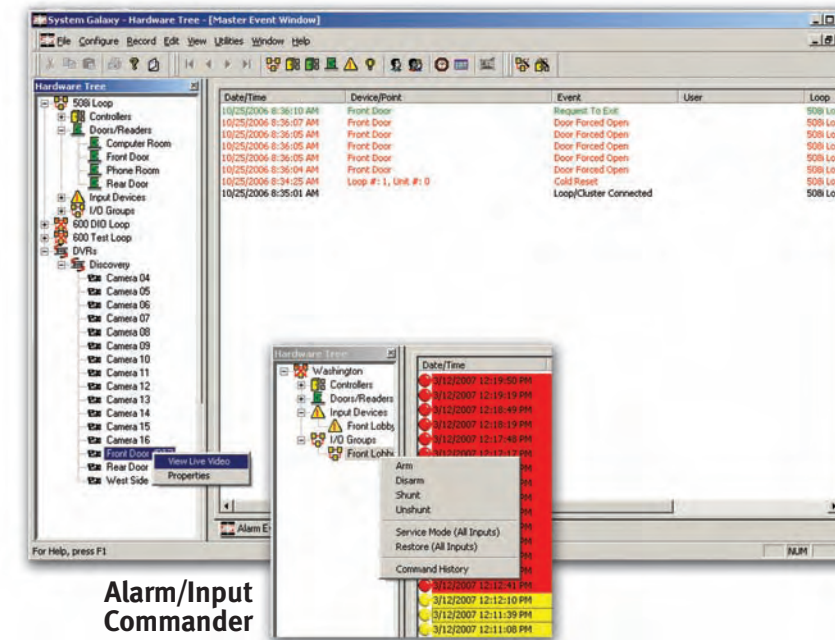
System Galaxy - Hardware Tree - [Master Event Window]

File Configure Record Edit View Utilities Window Help

Hardware Tree
508i Loop
Controllers
Doors/Readers
Computer Room
Front Door
Phone Room
Rear Door
Input Devices
I/O Groups
600 DIO Loop
600 Test Loop
DVRs
Discovery
Camera 04
Camera 05
Camera 06
Camera 07
Camera 08
Camera 09
Camera 10
Camera 11
Camera 12
Camera 13
Camera 14
Camera 15
Camera 16
Front Door
Rear Door
West Side

View Live Video
Properties

| Date/Time | Device/Point | Event | User | Loop |
|---|---|---|---|---|
| 10/25/2006 8:36:10 AM | Front Door | Request To Exit | | 508i Lo |
| 10/25/2006 8:36:07 AM | Front Door | Door Forced Open | | 508i Lo |
| 10/25/2006 8:36:05 AM | Front Door | Door Forced Open | | 508i Lo |
| 10/25/2006 8:36:05 AM | Front Door | Door Forced Open | | 508i Lo |
| 10/25/2006 8:36:05 AM | Front Door | Door Forced Open | | 508i Lo |
| 10/25/2006 8:36:04 AM | Front Door | Door Forced Open | | 508i Lo |
| 10/25/2006 8:34:25 AM | Loop #: 1, Unit #: 0 | Cold Reset | | 508i Lo |
| 10/25/2006 8:35:01 AM | | Loop/Cluster Connected | | 508i Lo |

Alarm E

For Help, press F1

NUM

Hardware Tree
Washington
Controllers
Doors/Readers
Input Devices
Front Lobby
I/O Groups
Front Lobb

Arm
Disarm
Shunt
Unshunt
Service Mode (All Inputs)
Restore (All Inputs)
Command History

Date/Time
3/12/2007 12:19:50 PM
3/12/2007 12:19:19 PM
3/12/2007 12:18:49 PM
3/12/2007 12:18:19 PM
3/12/2007 12:17:48 PM
3/12/2007 12:12:41 PM
3/12/2007 12:12:10 PM
3/12/2007 12:11:39 PM
3/12/2007 12:11:08 PM

Alarm/Input Commander